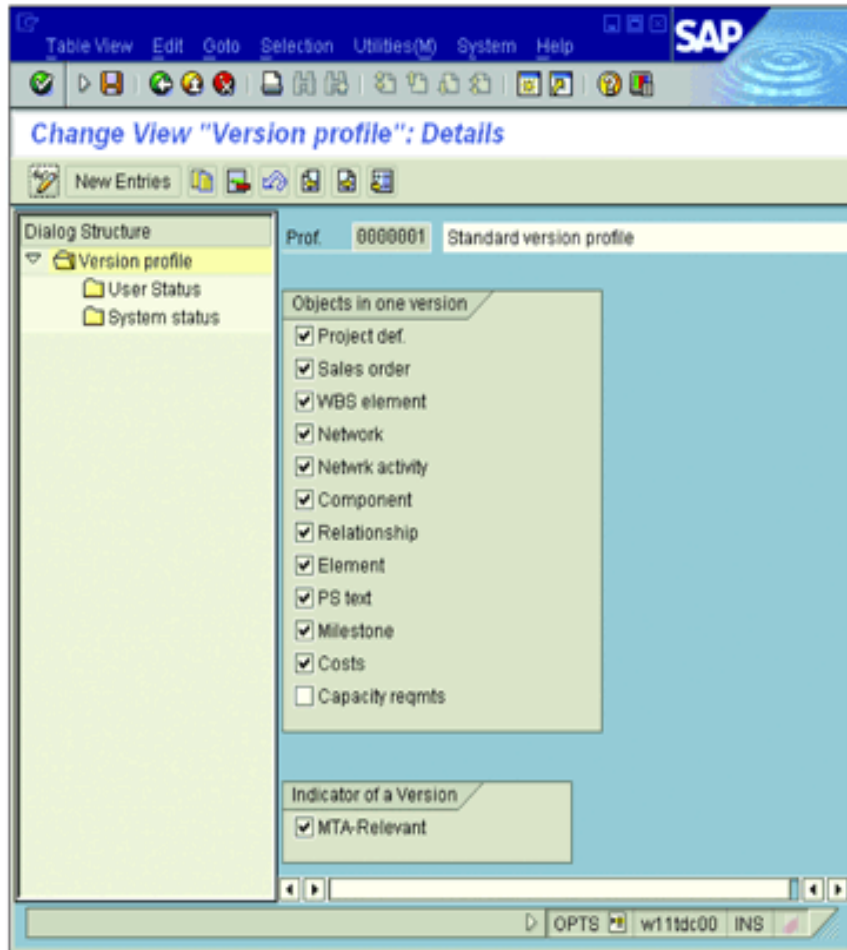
Table View Edit Goto Selection Utilities(M) System Help

SAP

Change View "Version profile": Details

New Entries

Dialog Structure
Version profile
User Status
System status

Prof. 0000001 Standard version profile

Objects in one version
☑ Project def.
☑ Sales order
☑ WBS element
☑ Network
☑ Netwrk activity
☑ Component
☑ Relationship
☑ Element
☑ PS text
☑ Milestone
☑ Costs
☐ Capacity reqmts

Indicator of a Version
☑ MTA-Relevant

OPTS w11tdc00 INS